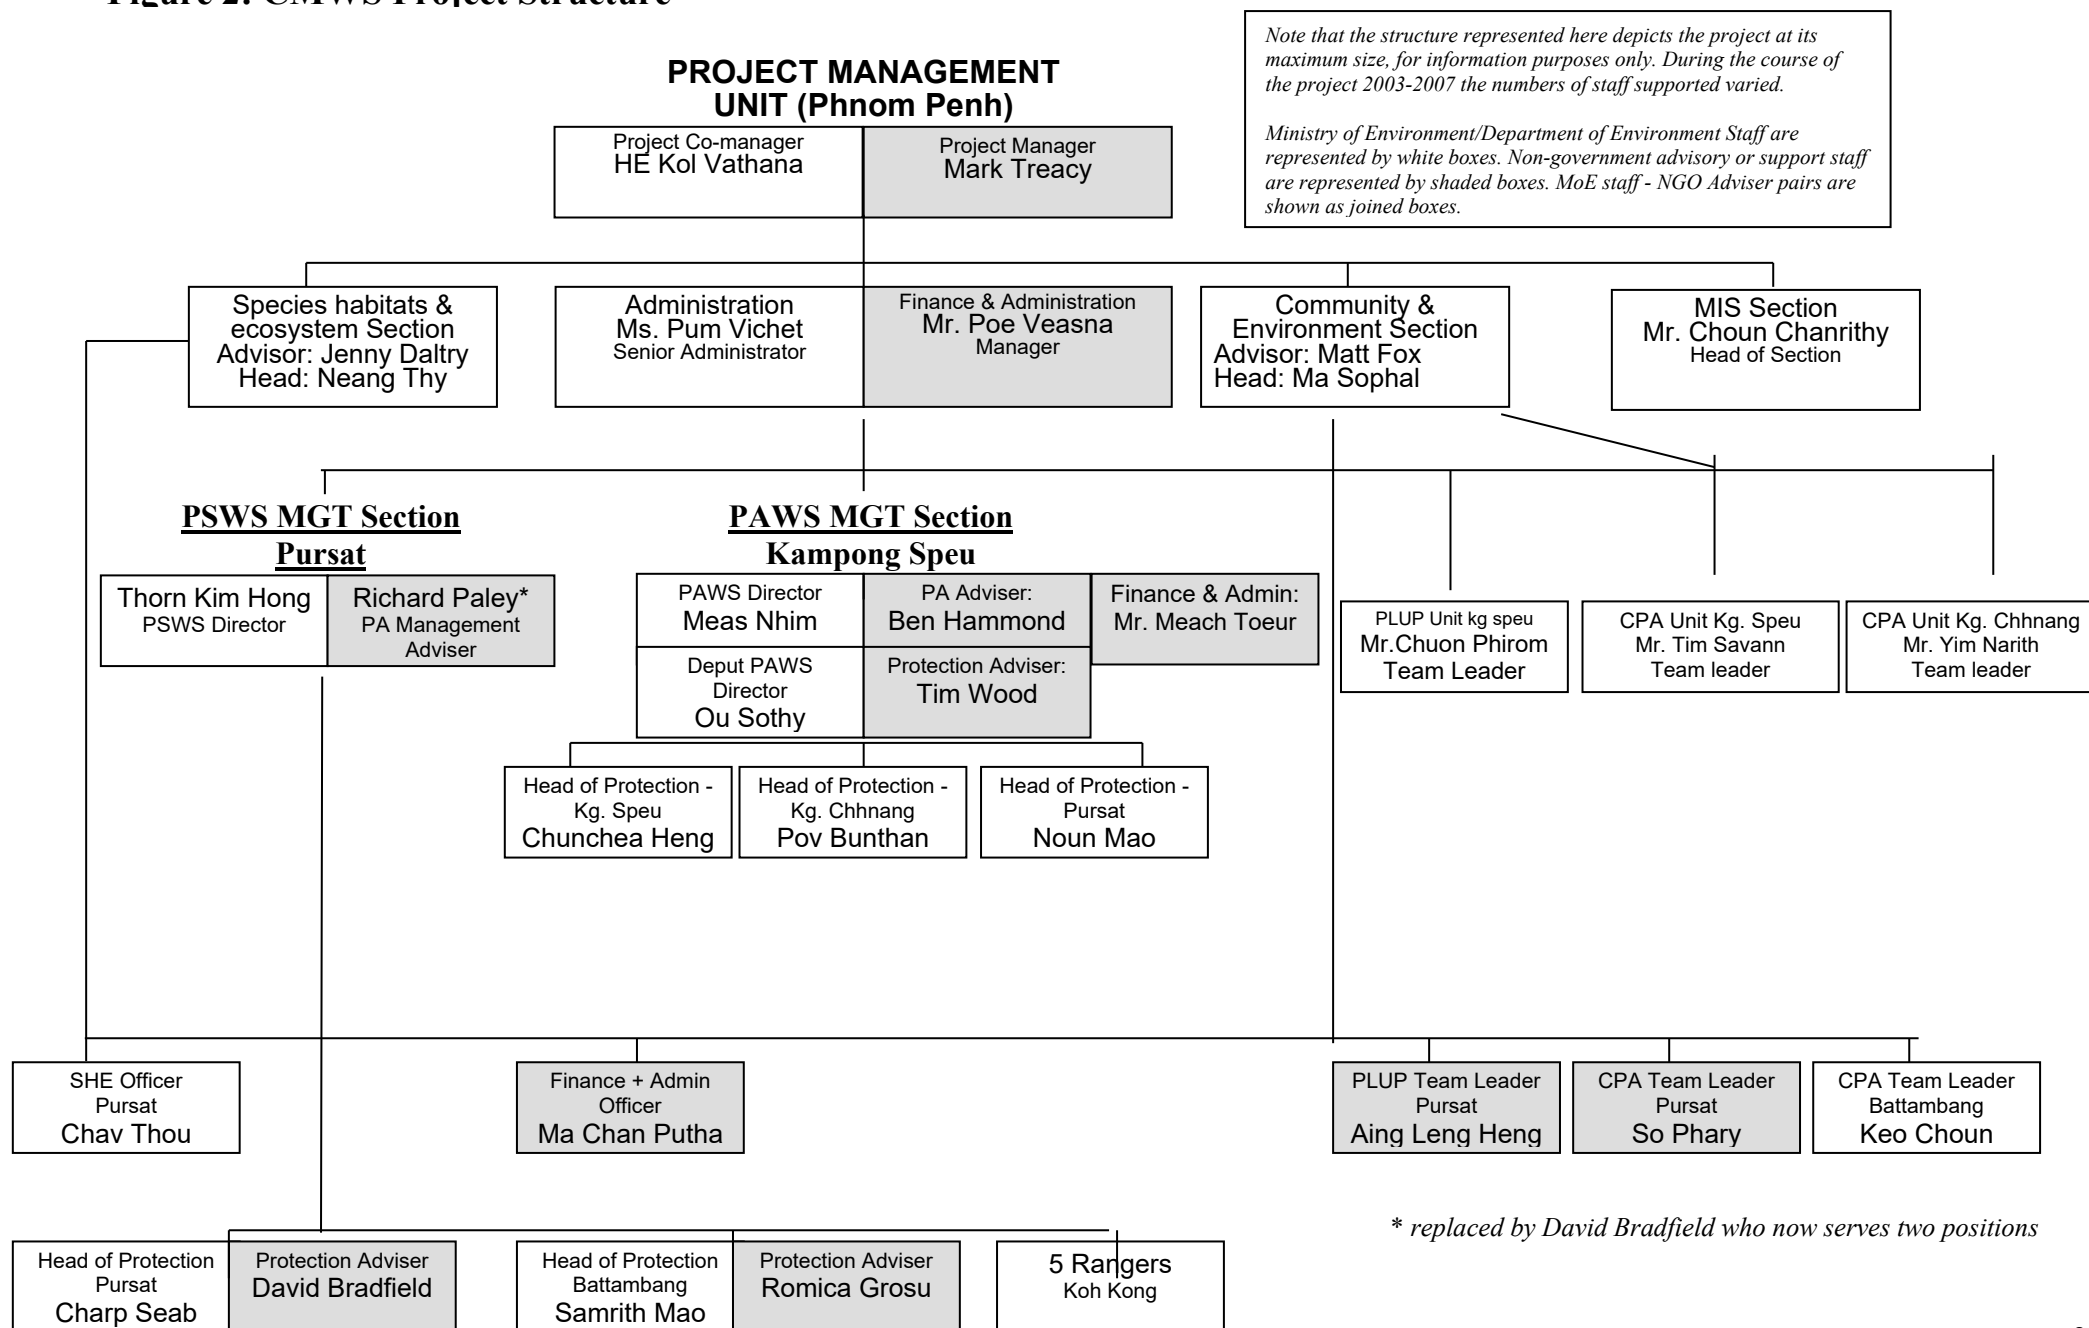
Figure 2: CMWS Project Structure

Note that the structure represented here depicts the project at its maximum size, for information purposes only. During the course of the project 2003-2007 the numbers of staff supported varied.

Ministry of Environment/Department of Environment Staff are represented by white boxes. Non-government advisory or support staff are represented by shaded boxes. MoE staff - NGO Adviser pairs are shown as joined boxes.

PROJECT MANAGEMENT UNIT (Phnom Penh)

Project Co-manager
HE Kol Vathana

Project Manager
Mark Treacy

Species habitats & ecosystem Section
Advisor: Jenny Daltry
Head: Neang Thy

Administration
Ms. Pum Vichet
Senior Administrator

Finance & Administration
Mr. Poe Veasna
Manager

Community & Environment Section
Advisor: Matt Fox
Head: Ma Sophal

MIS Section
Mr. Choun Chanrithy
Head of Section

PSWS MGT Section
Pursat

Thorn Kim Hong
PSWS Director

Richard Paley*
PA Management Adviser

PAWS MGT Section
Kampong Speu

PAWS Director
Meas Nhim

PA Adviser:
Ben Hammond

Finance & Admin:
Mr. Meach Toeur

Deput PAWS Director
Ou Sothy

Protection Adviser:
Tim Wood

PLUP Unit kg speu
Mr.Chuon Phirom
Team Leader

CPA Unit Kg. Speu
Mr. Tim Savann
Team leader

CPA Unit Kg. Chhnang
Mr. Yim Narith
Team leader

Head of Protection - Kg. Speu
Chunchea Heng

Head of Protection - Kg. Chhnang
Pov Bunthan

Head of Protection - Pursat
Noun Mao

SHE Officer
Pursat
Chav Thou

Finance + Admin Officer
Ma Chan Putha

PLUP Team Leader
Pursat
Aing Leng Heng

CPA Team Leader
Pursat
So Phary

CPA Team Leader
Battambang
Keo Choun

* replaced by David Bradfield who now serves two positions

Head of Protection
Pursat
Charp Seab

Protection Adviser
David Bradfield

Head of Protection
Battambang
Samrith Mao

Protection Adviser
Romica Grosu

5 Rangers
Koh Kong